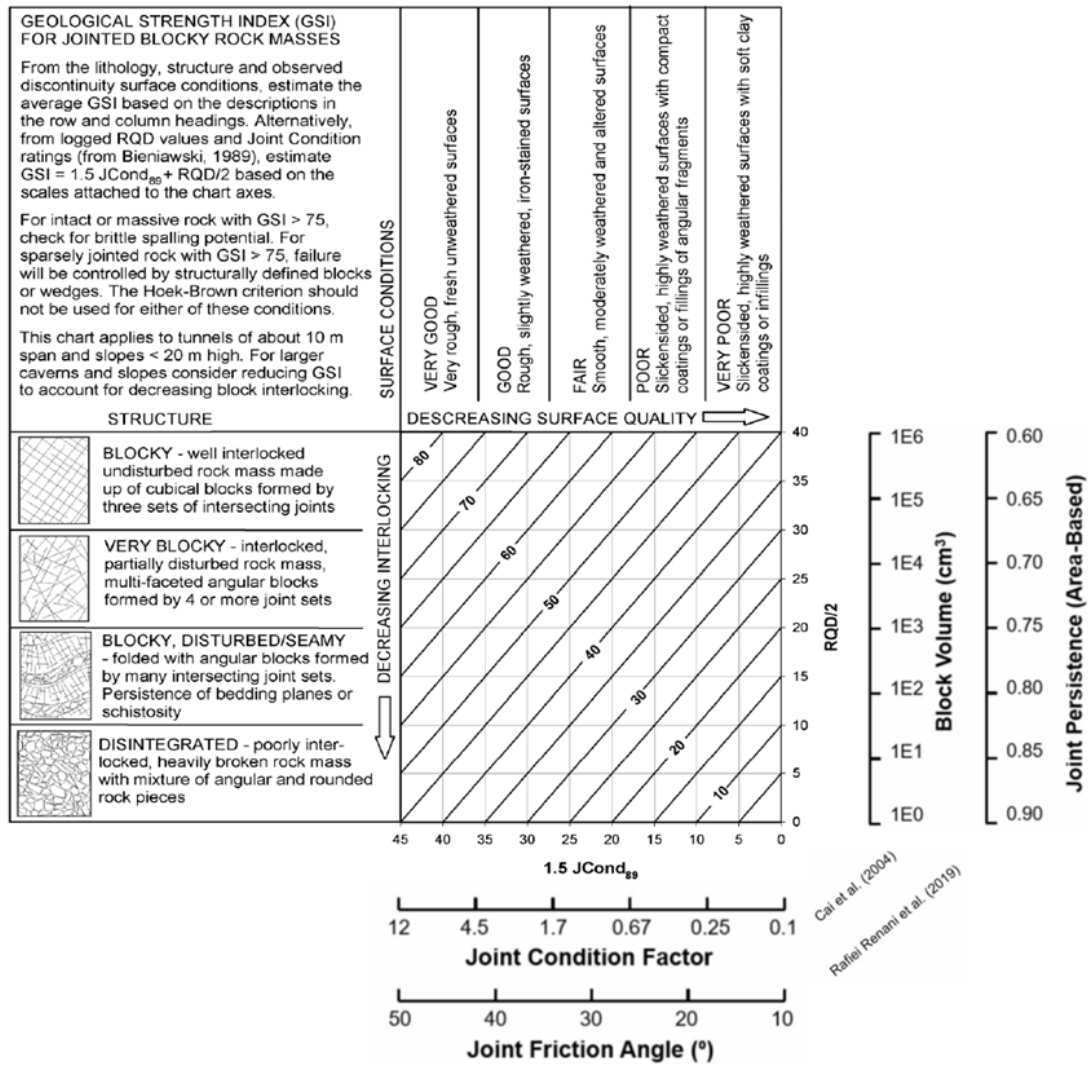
GEOLOGICAL STRENGTH INDEX (GSI) FOR JOINTED BLOCKY ROCK MASSES

From the lithology, structure and observed discontinuity surface conditions, estimate the average GSI based on the descriptions in the row and column headings. Alternatively, from logged RQD values and Joint Condition ratings (from Bieniawski, 1989), estimate GSI = 1.5 JCond$_{89}$ + RQD/2 based on the scales attached to the chart axes.

For intact or massive rock with GSI > 75, check for brittle spalling potential. For sparsely jointed rock with GSI > 75, failure will be controlled by structurally defined blocks or wedges. The Hoek-Brown criterion should not be used for either of these conditions.

This chart applies to tunnels of about 10 m span and slopes < 20 m high. For larger caverns and slopes consider reducing GSI to account for decreasing block interlocking.

SURFACE CONDITIONS

VERY GOOD
Very rough, fresh unweathered surfaces

GOOD
Rough, slightly weathered, iron-stained surfaces

FAIR
Smooth, moderately weathered and altered surfaces

POOR
Slickensided, highly weathered surfaces with compact coatings or fillings of angular fragments

VERY POOR
Slickensided, highly weathered surfaces with soft clay coatings or infillings

STRUCTURE

DESCREASING SURFACE QUALITY

BLOCKY - well interlocked undisturbed rock mass made up of cubical blocks formed by three sets of intersecting joints

VERY BLOCKY - interlocked, partially disturbed rock mass, multi-faceted angular blocks formed by 4 or more joint sets

BLOCKY, DISTURBED/SEAMY - folded with angular blocks formed by many intersecting joint sets. Persistence of bedding planes or schistosity

DISINTEGRATED - poorly interlocked, heavily broken rock mass with mixture of angular and rounded rock pieces

DECREASING INTERLOCKING

80
70
60
50
40
30
20
10

40
35
30
25
20
15
10
5
0
RQD/2

45 40 35 30 25 20 15 10 5 0
1.5 JCond$_{89}$

1E6
1E5
1E4
1E3
1E2
1E1
1E0
Block Volume (cm$^3$)

0.60
0.65
0.70
0.75
0.80
0.85
0.90
Joint Persistence (Area-Based)

Cai et al. (2004)
Rafiei Renani et al. (2019)

12 4.5 1.7 0.67 0.25 0.1
Joint Condition Factor

50 40 30 20 10
Joint Friction Angle (º)